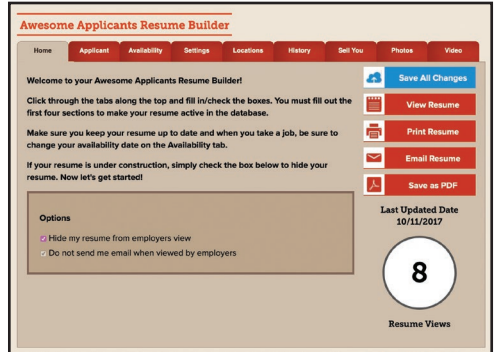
Awesome Applicants Resume Builder

Home | Applicant | Availability | Settings | Locations | History | Sell You | Photos | Video

Welcome to your Awesome Applicants Resume Builder!

Click through the tabs along the top and fill in/check the boxes. You must fill out the first four sections to make your resume active in the database.

Make sure you keep your resume up to date and when you take a job, be sure to change your availability date on the Availability tab.

If your resume is under construction, simply check the box below to hide your resume. Now let's get started!

Options

Hide my resume from employers view

Do not send me email when viewed by employers

Save All Changes

View Resume

Print Resume

Email Resume

Save as PDF

Last Updated Date
10/11/2017

8

Resume Views